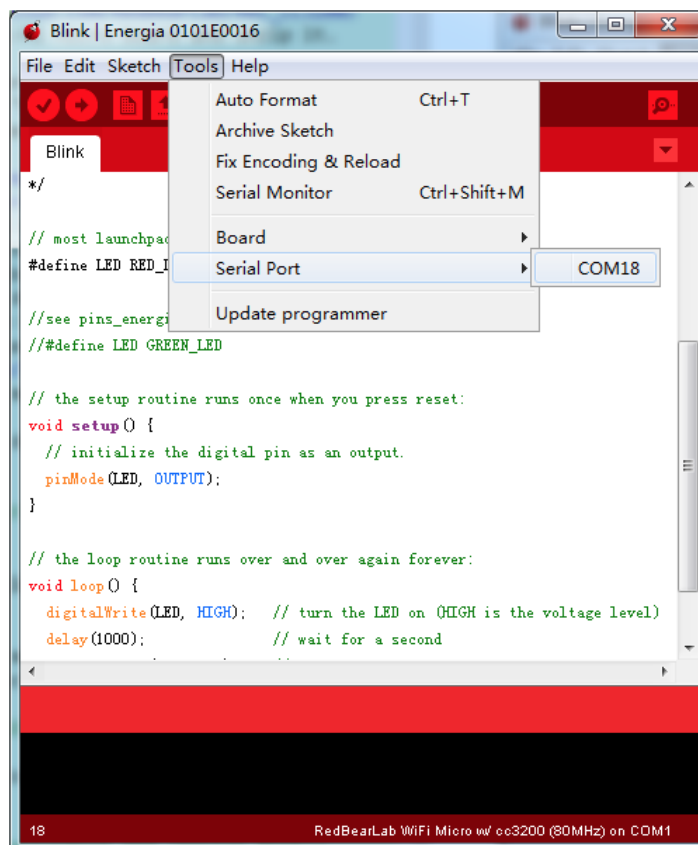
Blink | Energia 0101E0016

File Edit Sketch Tools Help

Blink

Auto Format Ctrl+T
Archive Sketch
Fix Encoding & Reload
Serial Monitor Ctrl+Shift+M

Board
Serial Port
COM18

Update programmer

*/

// most launchpa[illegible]
#define LED RED_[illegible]

//see pins_energi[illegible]
//#define LED GREEN_LED

// the setup routine runs once when you press reset:
void setup() {
// initialize the digital pin as an output.
pinMode(LED, OUTPUT);
}

// the loop routine runs over and over again forever:
void loop() {
digitalWrite(LED, HIGH); // turn the LED on (HIGH is the voltage level)
delay(1000); // wait for a second

18 RedBearLab WiFi Micro w/ cc3200 (80MHz) on COM1